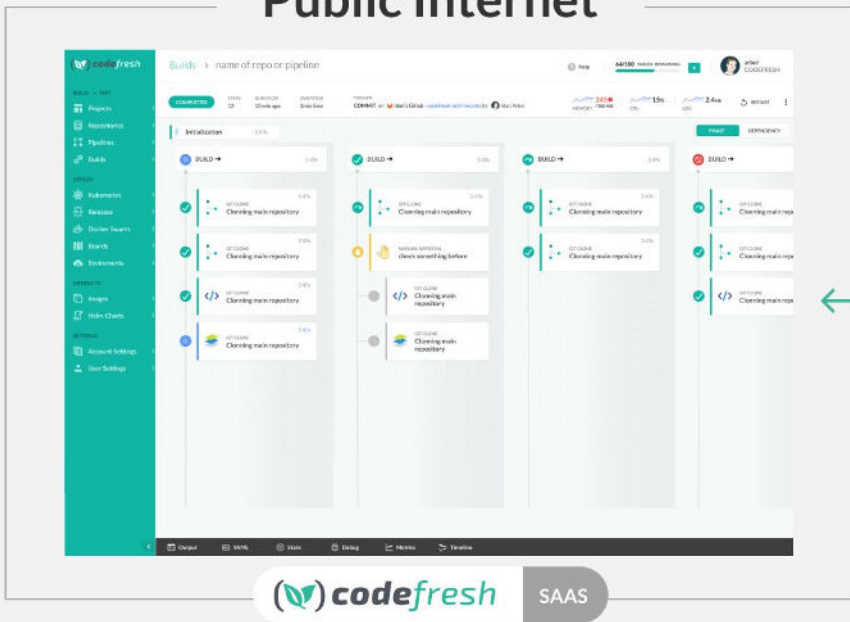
Public Internet

codefresh

Builds > name of repo or pipeline

Help 64/100 BUILDS REMAINING

Arbel CODEFRESH

BUILD + TEST
Projects
Repositories
Pipelines
Builds

DEVOPS
Kubernetes
Releases
Docker Swarm
Boards
Environments

ARTIFACTS
Images
Helm Charts

SETTINGS
Account Settings
User Settings

COMPLETED

STATE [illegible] DURATION 10 min ago DURATION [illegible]

TRIGGER COMMIT on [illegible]

MEMORY 249 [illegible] CPU 15% DISK 2.4 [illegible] RESTART

Initialization

PHASE DEPENDENCY

BUILD →

GIT CLONE Cloning main repository

GIT CLONE Cloning main repository

GIT CLONE Cloning main repository

GIT CLONE Cloning main repository

BUILD →

GIT CLONE Cloning main repository

MANUAL APPROVAL check something before

GIT CLONE Cloning main repository

GIT CLONE Cloning main repository

BUILD →

GIT CLONE Cloning main repository

GIT CLONE Cloning main repository

BUILD →

GIT CLONE Cloning main repo

GIT CLONE Cloning main repo

GIT CLONE Cloning main repo

Output YAML State Debug Metrics Timeline

codefresh SAAS